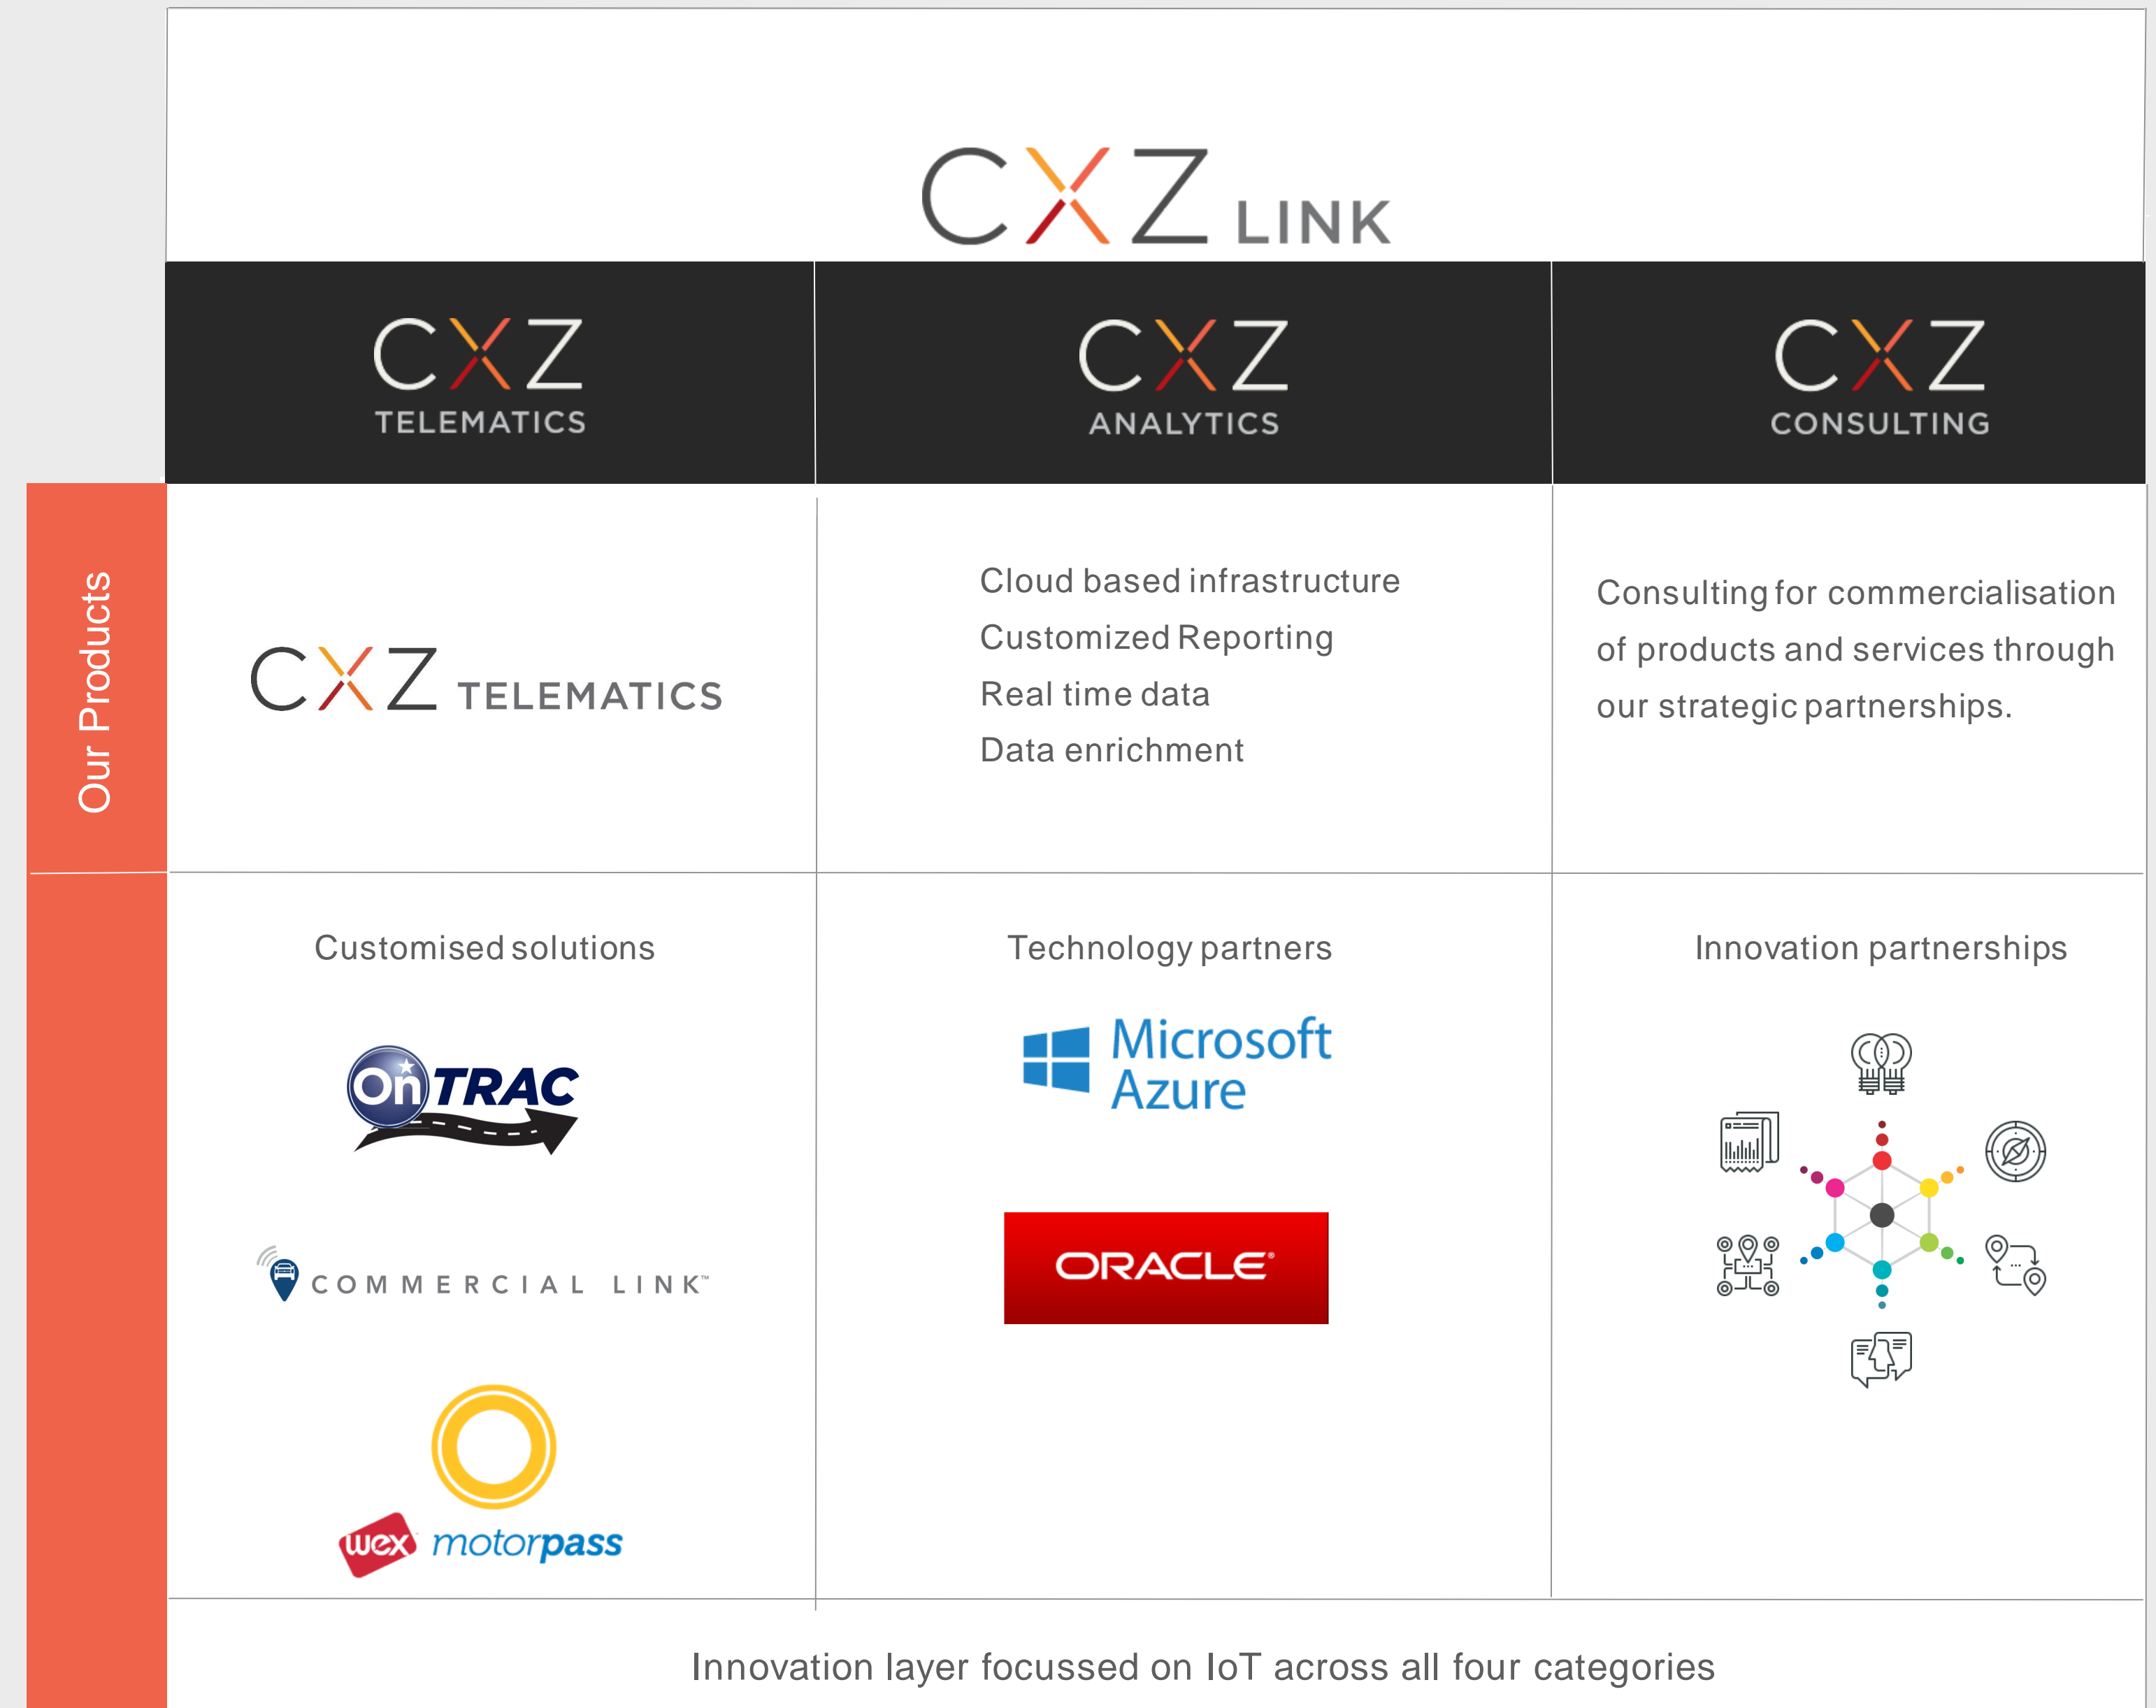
CXZ LINK

Our Products

| CXZ TELEMATICS | CXZ ANALYTICS | CXZ CONSULTING |
|---|---|---|
| CXZ TELEMATICS | Cloud based infrastructure<br>Customized Reporting<br>Real time data<br>Data enrichment | Consulting for commercialisation of products and services through our strategic partnerships. |
| Customised solutions<br>OnTRAC<br>COMMERCIAL LINK™<br>wex motorpass | Technology partners<br>Microsoft Azure<br>ORACLE® | Innovation partnerships |

Innovation layer focussed on IoT across all four categories